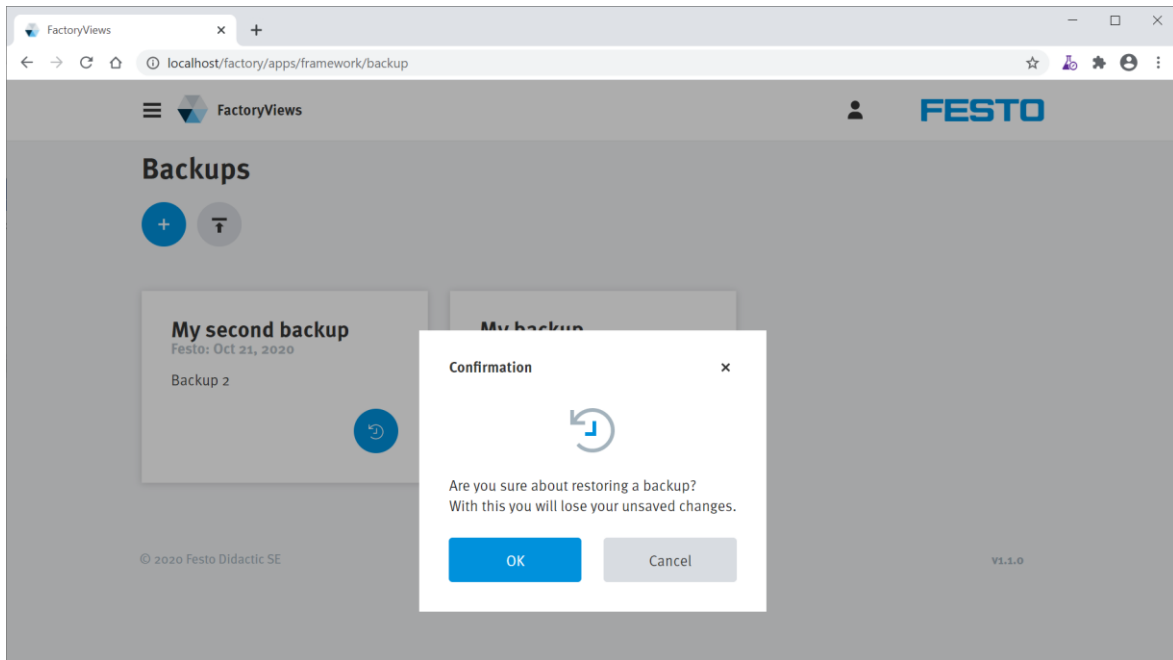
FactoryViews ×
+
localhost/factory/apps/framework/backup

FactoryViews

FESTO

Backups

+

My second backup
Festo: Oct 21, 2020

Backup 2

My backup

Confirmation ×

Are you sure about restoring a backup?
With this you will lose your unsaved changes.

OK

Cancel

© 2020 Festo Didactic SE

V1.1.0